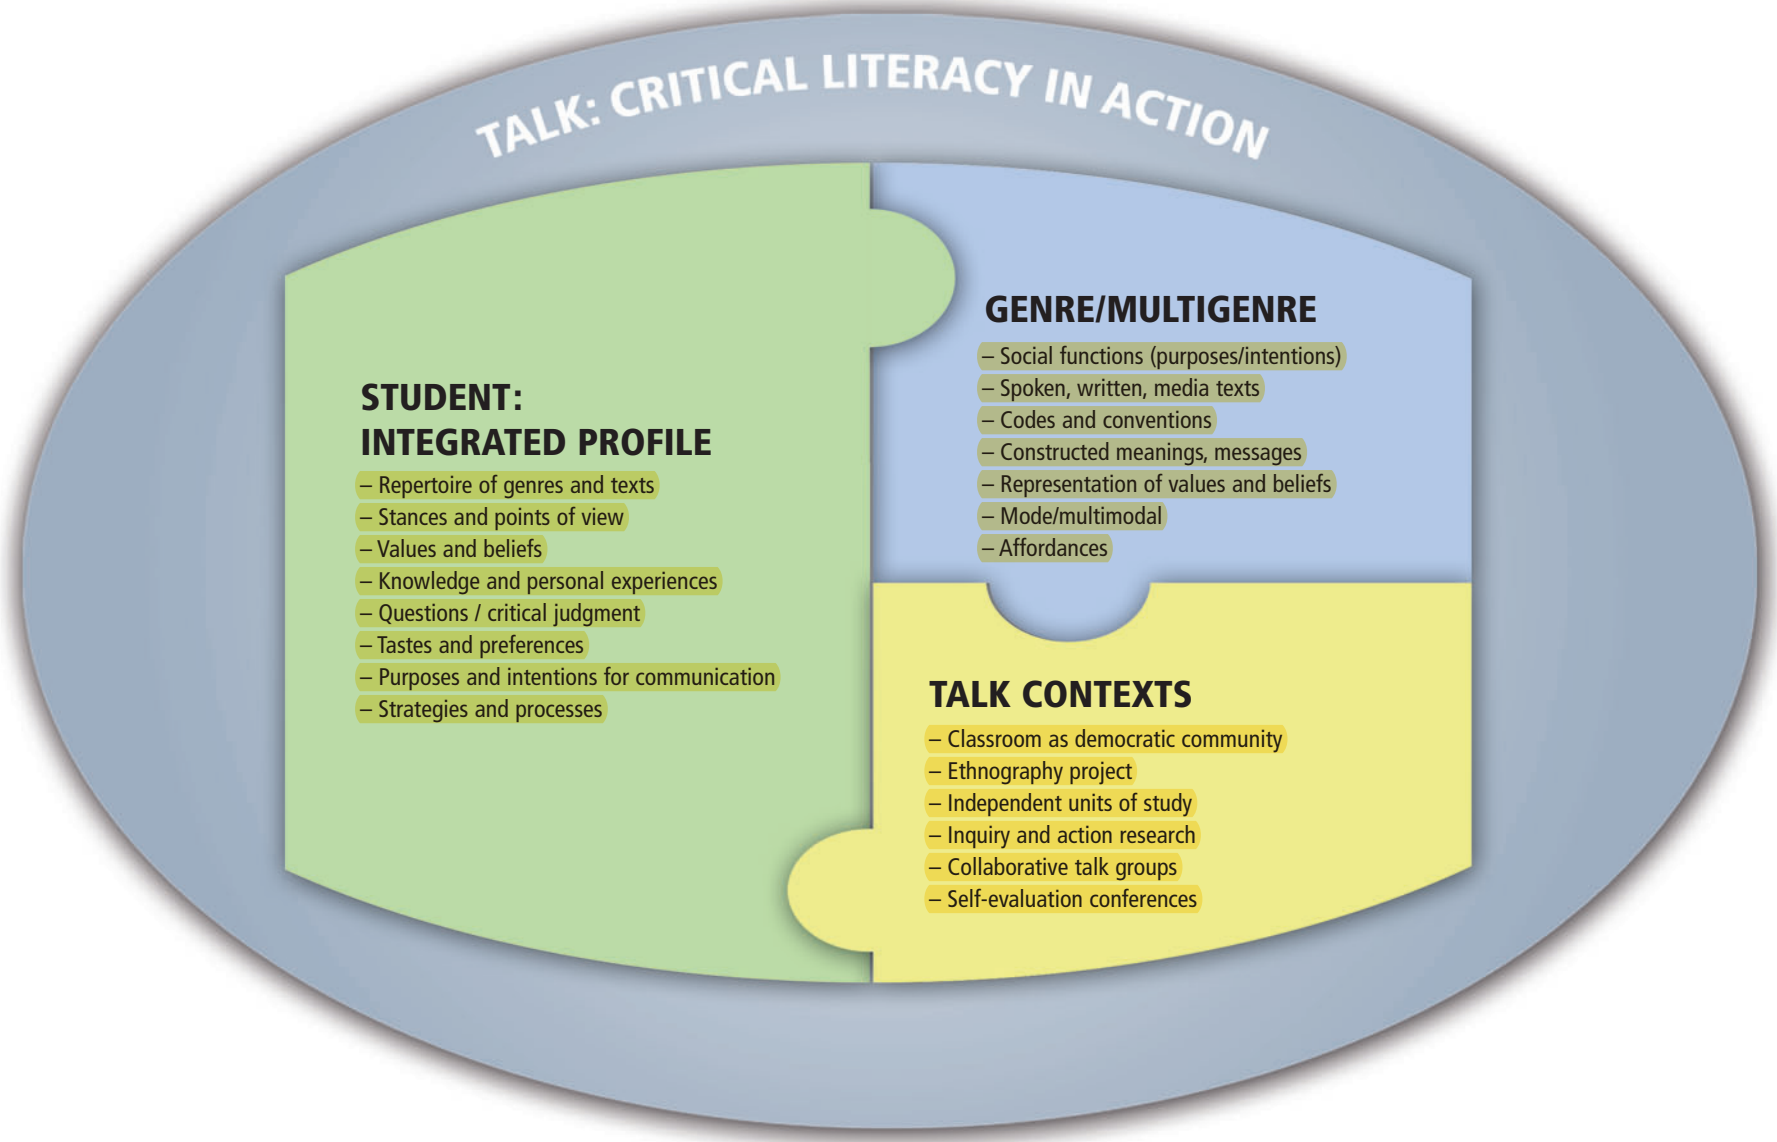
TALK: CRITICAL LITERACY IN ACTION

STUDENT: INTEGRATED PROFILE
– Repertoire of genres and texts
– Stances and points of view
– Values and beliefs
– Knowledge and personal experiences
– Questions / critical judgment
– Tastes and preferences
– Purposes and intentions for communication
– Strategies and processes

GENRE/MULTIGENRE
– Social functions (purposes/intentions)
– Spoken, written, media texts
– Codes and conventions
– Constructed meanings, messages
– Representation of values and beliefs
– Mode/multimodal
– Affordances

TALK CONTEXTS
– Classroom as democratic community
– Ethnography project
– Independent units of study
– Inquiry and action research
– Collaborative talk groups
– Self-evaluation conferences